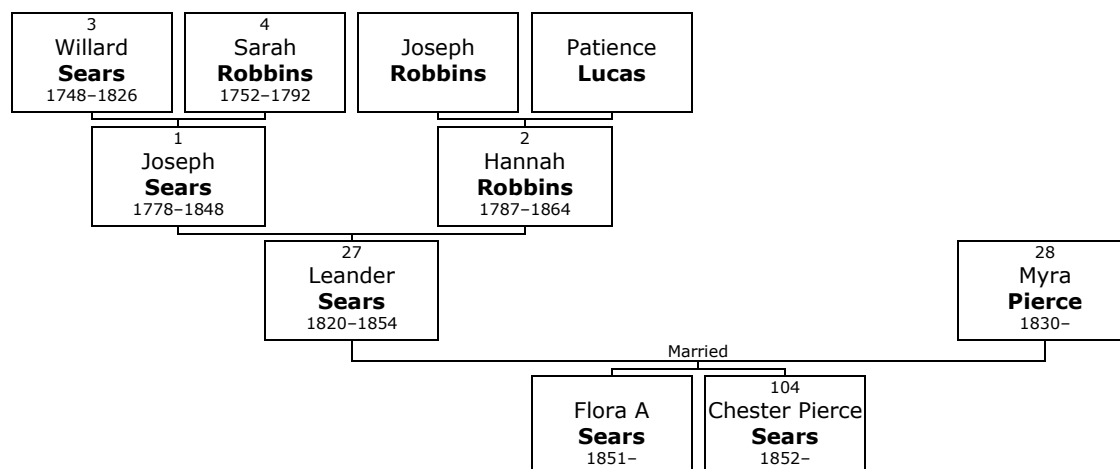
3
Willard
**Sears**
1748–1826

4
Sarah
**Robbins**
1752–1792

Joseph
**Robbins**

Patience
**Lucas**

1
Joseph
**Sears**
1778–1848

2
Hannah
**Robbins**
1787–1864

27
Leander
**Sears**
1820–1854

28
Myra
**Pierce**
1830–

Married

Flora A
**Sears**
1851–

104
Chester Pierce
**Sears**
1852–